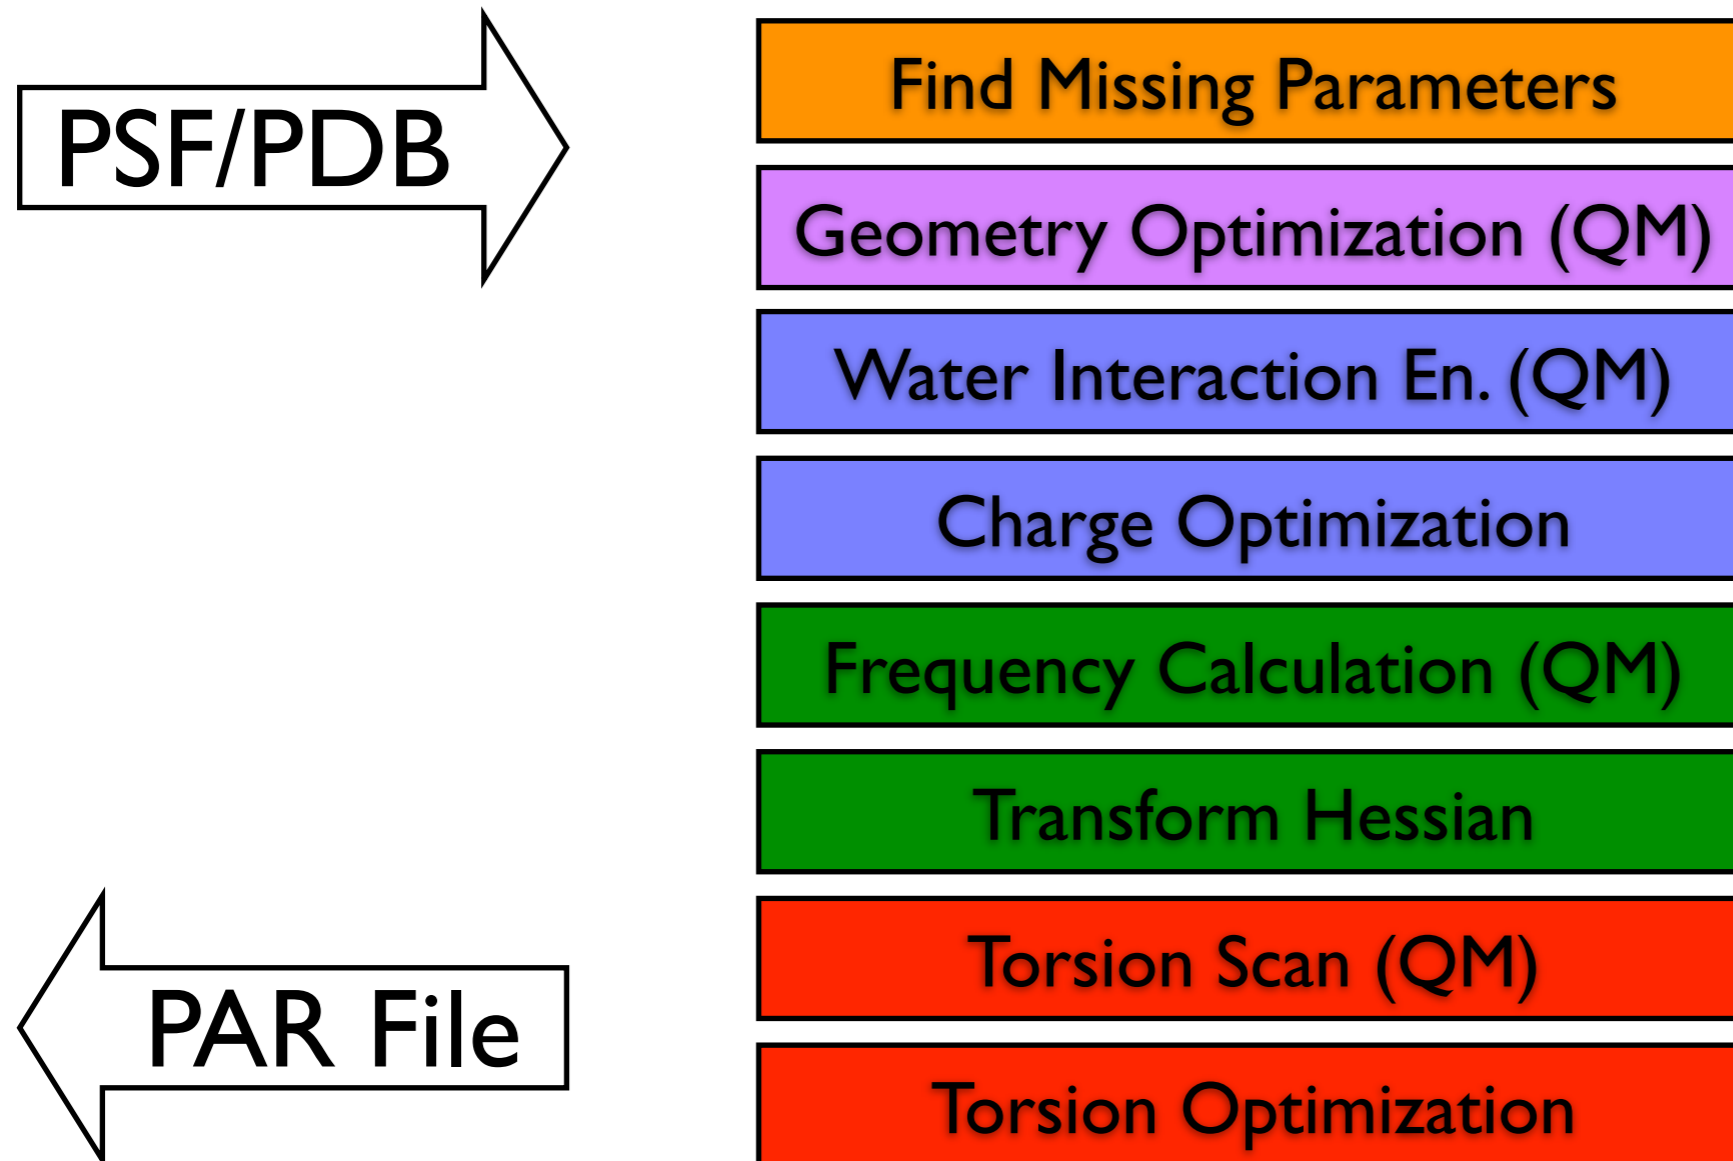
PSF/PDB

Find Missing Parameters

Geometry Optimization (QM)

Water Interaction En. (QM)

Charge Optimization

Frequency Calculation (QM)

Transform Hessian

Torsion Scan (QM)

PAR File

Torsion Optimization